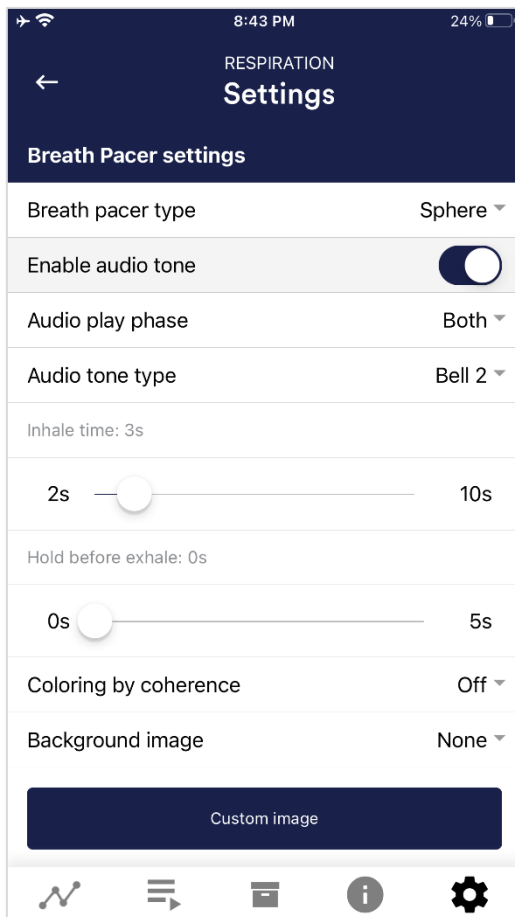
8:43 PM
24%

RESPIRATION
Settings

Breath Pacer settings

Breath pacer type
Sphere

Enable audio tone

Audio play phase
Both

Audio tone type
Bell 2

Inhale time: 3s

2s
10s

Hold before exhale: 0s

0s
5s

Coloring by coherence
Off

Background image
None

Custom image